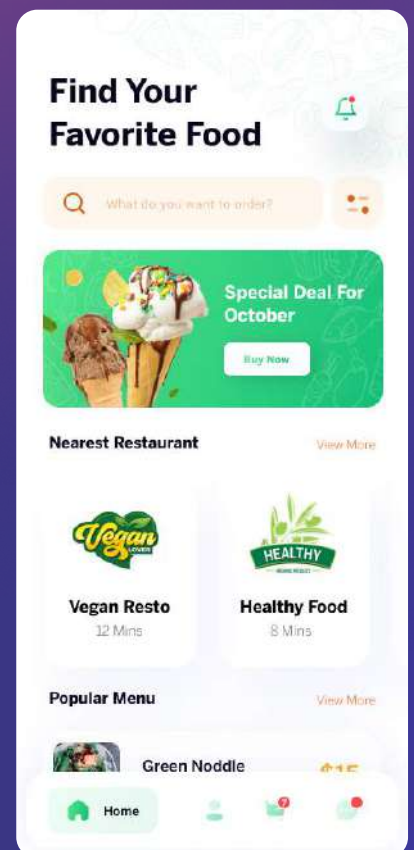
Find Your Favorite Food

What do you want to order?

Special Deal For October

Buy Now

Nearest Restaurant

View More

Vegan LOVERS

HEALTHY

Vegan Resto

12 Mins

Healthy Food

8 Mins

Popular Menu

View More

Green Noddle

$15

Home

2